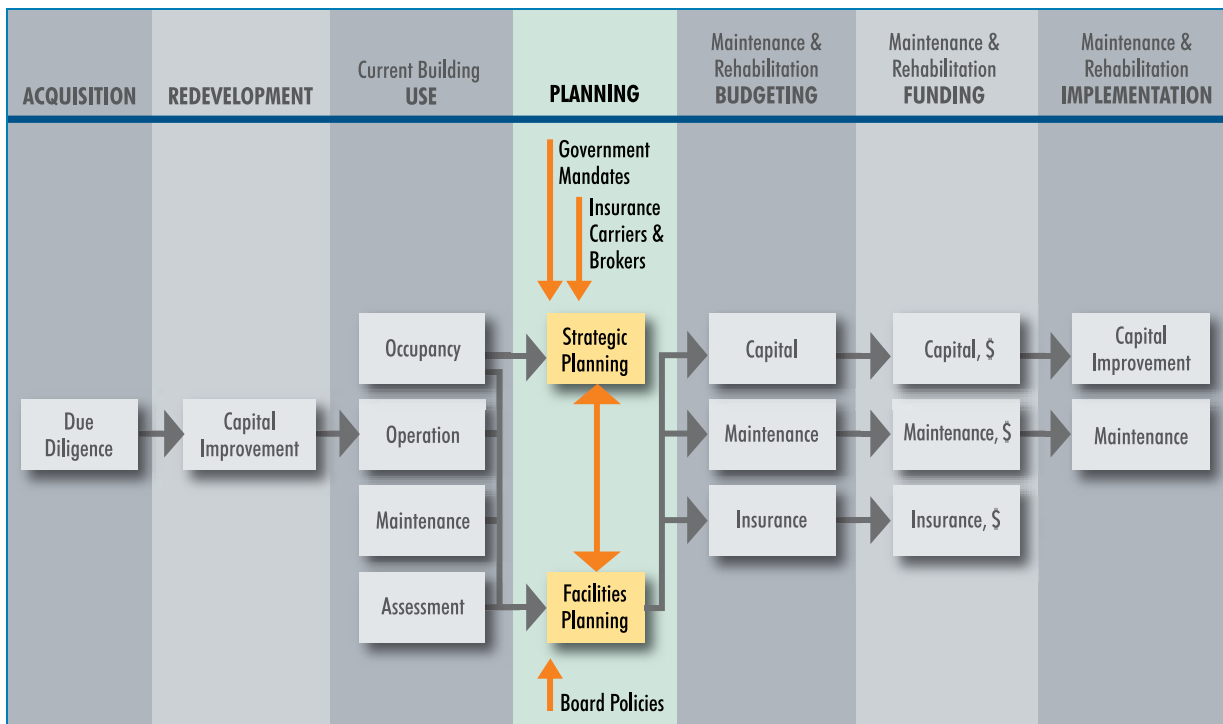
ACQUISITION

REDEVELOPMENT

Current Building USE

PLANNING

Maintenance & Rehabilitation BUDGETING

Maintenance & Rehabilitation FUNDING

Maintenance & Rehabilitation IMPLEMENTATION

Government Mandates

Insurance Carriers & Brokers

Due Diligence

Capital Improvement

Occupancy

Operation

Maintenance

Assessment

Strategic Planning

Facilities Planning

Board Policies

Capital

Maintenance

Insurance

Capital, $

Maintenance, $

Insurance, $

Capital Improvement

Maintenance